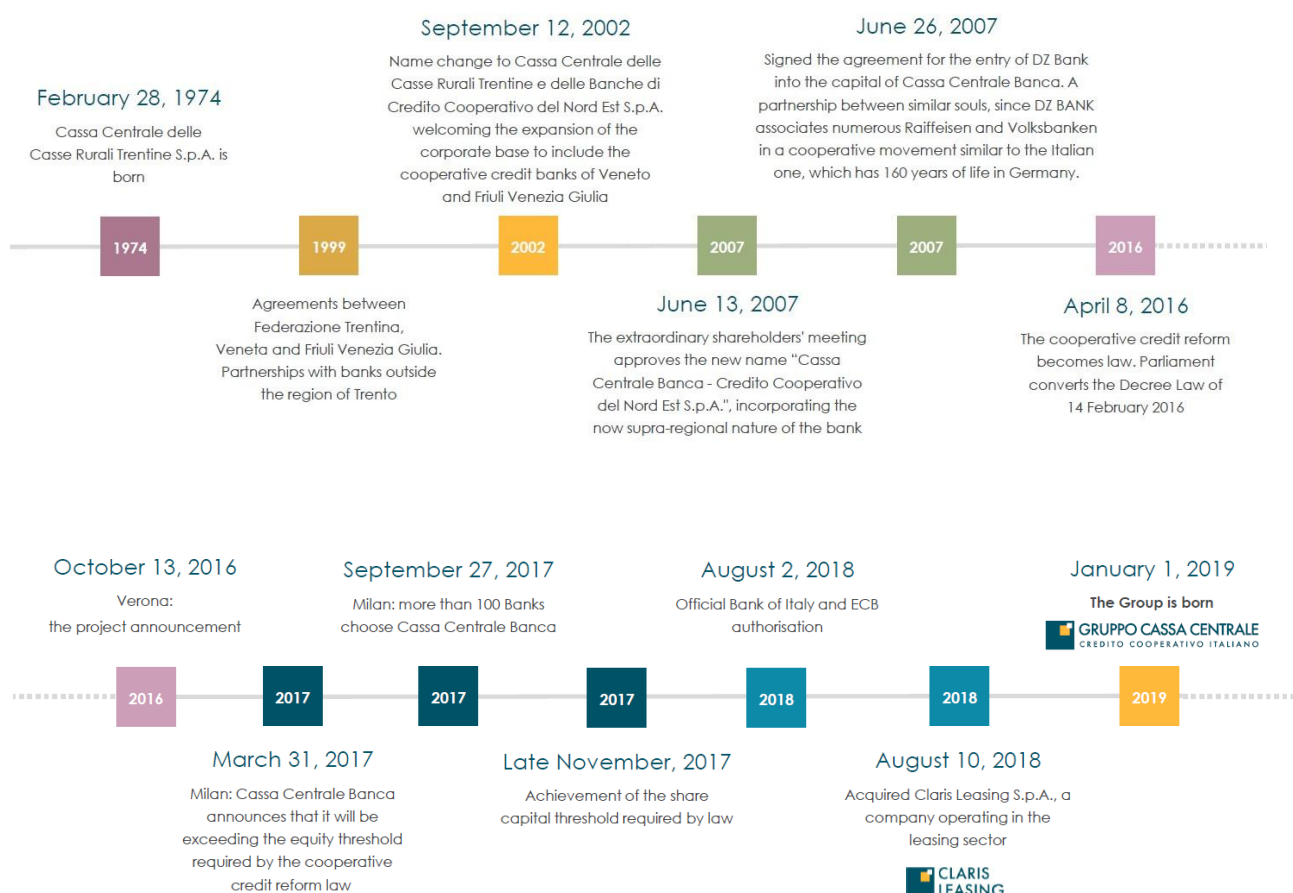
September 12, 2002

Name change to Cassa Centrale delle Casse Rurali Trentine e delle Banche di Credito Cooperativo del Nord Est S.p.A. welcoming the expansion of the corporate base to include the cooperative credit banks of Veneto and Friuli Venezia Giulia

June 26, 2007

Signed the agreement for the entry of DZ Bank into the capital of Cassa Centrale Banca. A partnership between similar souls, since DZ BANK associates numerous Raiffeisen and Volksbanken in a cooperative movement similar to the Italian one, which has 160 years of life in Germany.

February 28, 1974

Cassa Centrale delle Casse Rurali Trentine S.p.A. is born

1974

1999

2002

2007

2007

2016

Agreements between Federazione Trentina, Veneta and Friuli Venezia Giulia. Partnerships with banks outside the region of Trento

June 13, 2007

The extraordinary shareholders' meeting approves the new name "Cassa Centrale Banca - Credito Cooperativo del Nord Est S.p.A.", incorporating the now supra-regional nature of the bank

April 8, 2016

The cooperative credit reform becomes law. Parliament converts the Decree Law of 14 February 2016

October 13, 2016

Verona: the project announcement

September 27, 2017

Milan: more than 100 Banks choose Cassa Centrale Banca

August 2, 2018

Official Bank of Italy and ECB authorisation

January 1, 2019

The Group is born

GRUPPO CASSA CENTRALE
CREDITO COOPERATIVO ITALIANO

2016

2017

2017

2017

2018

2018

2019

March 31, 2017

Milan: Cassa Centrale Banca announces that it will be exceeding the equity threshold required by the cooperative credit reform law

Late November, 2017

Achievement of the share capital threshold required by law

August 10, 2018

Acquired Claris Leasing S.p.A., a company operating in the leasing sector

CLARIS
LEASING